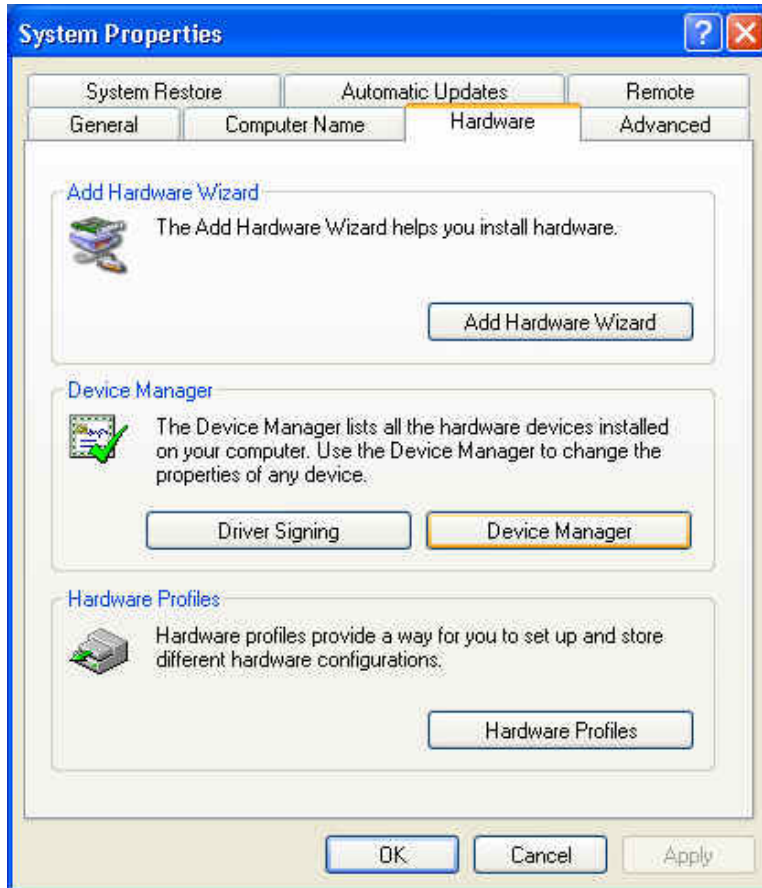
System Properties

?

System Restore
Automatic Updates
Remote
General
Computer Name
Hardware
Advanced

Add Hardware Wizard

The Add Hardware Wizard helps you install hardware.

Add Hardware Wizard

Device Manager

The Device Manager lists all the hardware devices installed on your computer. Use the Device Manager to change the properties of any device.

Driver Signing
Device Manager

Hardware Profiles

Hardware profiles provide a way for you to set up and store different hardware configurations.

Hardware Profiles

OK
Cancel
Apply